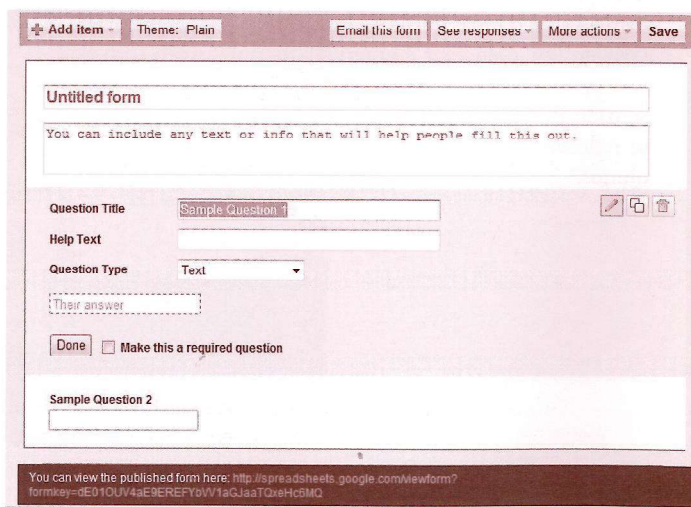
Add item Theme: Plain Email this form See responses More actions Save

Untitled form

You can include any text or info that will help people fill this out.

Question Title Sample Question 1

Help Text

Question Type Text

Their answer

Done Make this a required question

Sample Question 2

You can view the published form here: http://spreadsheets.google.com/viewform?formkey=dE01OUV4aE9EREFYbVV1aGJaaTQxeHc6MQ